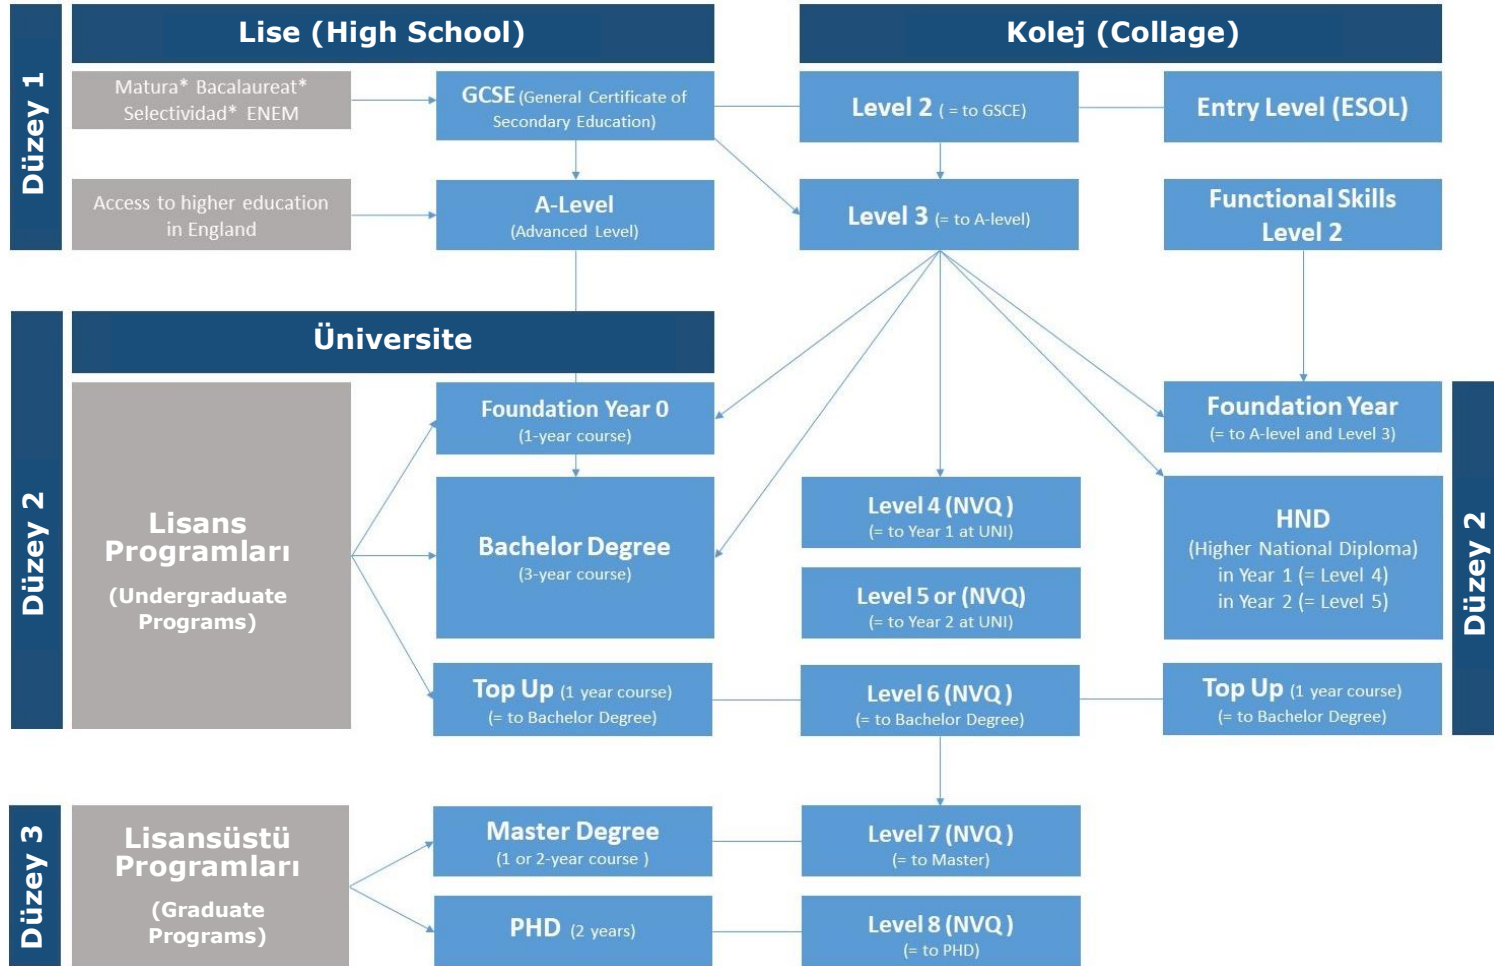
Düzey 1

Lise (High School)

Kolej (Collage)

Matura* Bacalaureat* Selectividad* ENEM

GCSE (General Certificate of Secondary Education)

Level 2 ( = to GSCE)

Entry Level (ESOL)

Access to higher education in England

A-Level (Advanced Level)

Level 3 (= to A-level)

Functional Skills Level 2

Düzey 2

Üniversite

Lisans Programları (Undergraduate Programs)

Foundation Year 0 (1-year course)

Bachelor Degree (3-year course)

Top Up (1 year course) (= to Bachelor Degree)

Level 4 (NVQ) (= to Year 1 at UNI)

Level 5 or (NVQ) (= to Year 2 at UNI)

Level 6 (NVQ) (= to Bachelor Degree)

Foundation Year (= to A-level and Level 3)

HND (Higher National Diploma) in Year 1 (= Level 4) in Year 2 (= Level 5)

Top Up (1 year course) (= to Bachelor Degree)

Düzey 2

Düzey 3

Lisansüstü Programları (Graduate Programs)

Master Degree (1 or 2-year course )

PHD (2 years)

Level 7 (NVQ) (= to Master)

Level 8 (NVQ) (= to PHD)